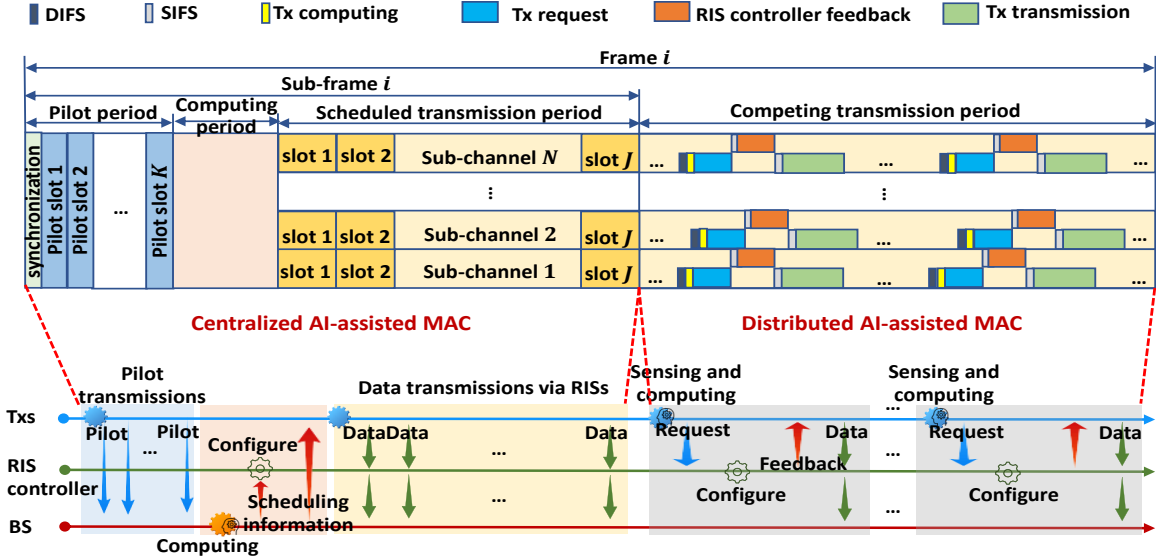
DIFS SIFS Tx computing Tx request RIS controller feedback Tx transmission

Frame $i$

Sub-frame $i$

Pilot period

Computing period

Scheduled transmission period

Competing transmission period

synchronization

Pilot slot 1

Pilot slot 2

...

Pilot slot $K$

| slot 1 | slot 2 | Sub-channel $N$ | slot $J$ |
|---|---|---|---|
| | | ⋮ | |
| slot 1 | slot 2 | Sub-channel 2 | slot $J$ |
| slot 1 | slot 2 | Sub-channel 1 | slot $J$ |

... ... ...

⋮

... ... ...

... ... ...

Centralized AI-assisted MAC

Distributed AI-assisted MAC

Pilot transmissions

Data transmissions via RISs

Sensing and computing

Sensing and computing

Txs

Pilot ... Pilot

Configure

DataData ... Data

Request

Data

...

Request

Data

RIS controller

Feedback

Configure

Configure

Scheduling information

BS

Computing